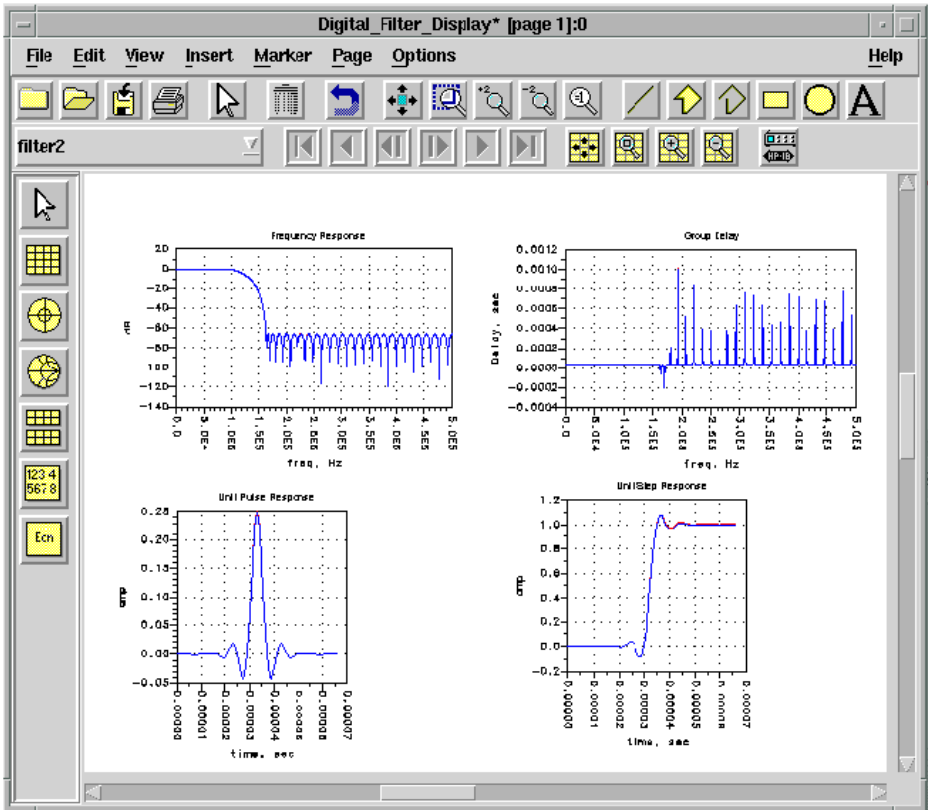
Digital_Filter_Display* [page 1]:0

File Edit View Insert Marker Page Options Help

filter2

123 4
567 8

Ecn

Frequency Response

20
0
-20
-40
-60
-80
-100
-120
-140

dB

0.0
5.0E4
1.0E5
1.5E5
2.0E5
2.5E5
3.0E5
3.5E5
4.0E5
4.5E5
5.0E5

freq, Hz

Group Delay

0.0012
0.0010
0.0008
0.0006
0.0004
0.0002
0.0000
-0.0002
-0.0004

Delay, sec

0.0
5.0E4
1.0E5
1.5E5
2.0E5
2.5E5
3.0E5
3.5E5
4.0E5
4.5E5
5.0E5

freq, Hz

Unit Pulse Response

0.25
0.20
0.15
0.10
0.05
0.00
-0.05

amp

0.00000
0.00001
0.00002
0.00003
0.00004
0.00005
0.00006
0.00007

time, sec

UnitStep Response

1.2
1.0
0.8
0.6
0.4
0.2
0.0
-0.2

amp

0.00000
0.00001
0.00002
0.00003
0.00004
0.00005
0.00006
0.00007

time, sec